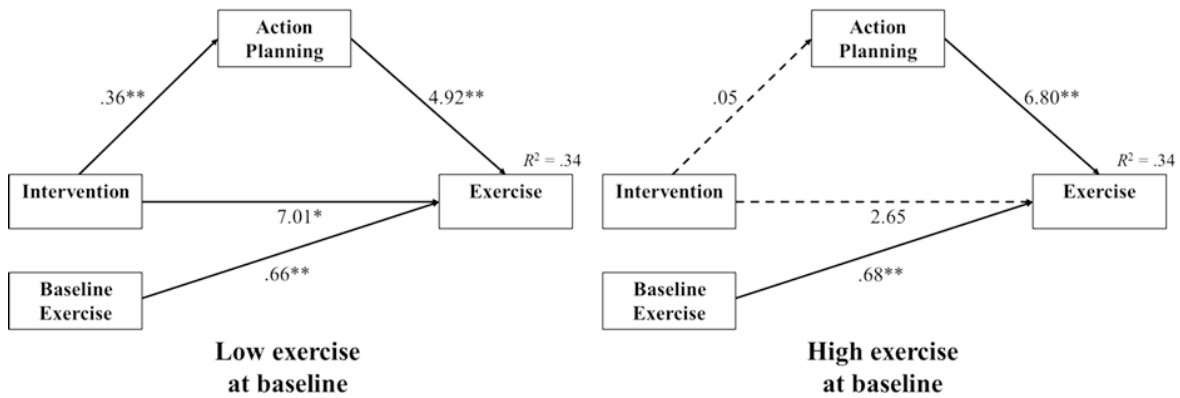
Action Planning

.36**

4.92**

$R^2$ = .34

Intervention

Exercise

7.01*

Baseline Exercise

.66**

Low exercise at baseline

Action Planning

.05

6.80**

$R^2$ = .34

Intervention

Exercise

2.65

Baseline Exercise

.68**

High exercise at baseline